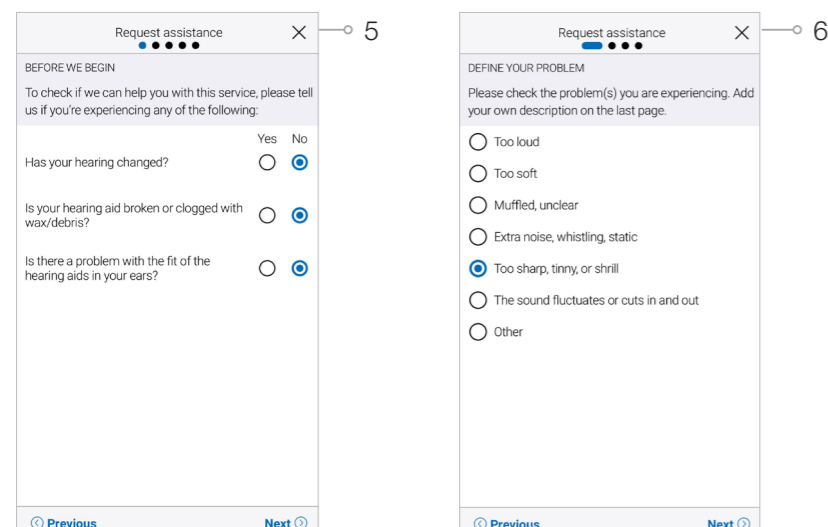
Request assistance

X

5

BEFORE WE BEGIN

To check if we can help you with this service, please tell us if you're experiencing any of the following:

Yes No

Has your hearing changed?

Is your hearing aid broken or clogged with wax/debris?

Is there a problem with the fit of the hearing aids in your ears?

Previous

Next

Request assistance

X

6

DEFINE YOUR PROBLEM

Please check the problem(s) you are experiencing. Add your own description on the last page.

Too loud

Too soft

Muffled, unclear

Extra noise, whistling, static

Too sharp, tinny, or shrill

The sound fluctuates or cuts in and out

Other

Previous

Next